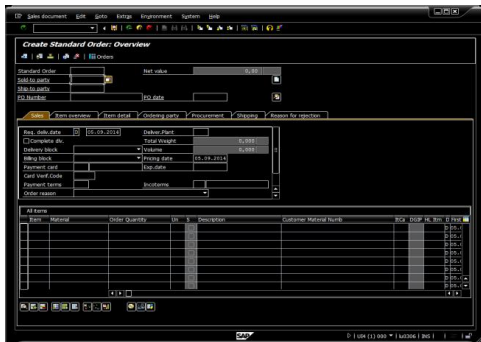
Sales document Edit Goto Extras Environment System Help

Create Standard Order: Overview

Orders

Standard Order
Net value
0.00
Sold-to party
Ship-to party
PO Number
PO date

Sales
Item overview
Item detail
Ordering party
Procurement
Shipping
Reason for rejection

Req. deliv.date
D
05.09.2014
Deliver.Plant
Complete dlv.
Total Weight
0.000
Delivery block
Volume
0.000
Billing block
Pricing date
05.09.2014
Payment card
Exp.date
Card Verif.Code
Payment terms
Incoterms
Order reason

All items

| Item | Material | Order Quantity | Un | S | Description | Customer Material Numb | ItCa | DGIP | HL Itm | D | First |
|---|---|---|---|---|---|---|---|---|---|---|---|
| | | | | | | | | | | D | 05.0 |
| | | | | | | | | | | D | 05.0 |
| | | | | | | | | | | D | 05.0 |
| | | | | | | | | | | D | 05.0 |
| | | | | | | | | | | D | 05.0 |
| | | | | | | | | | | D | 05.0 |
| | | | | | | | | | | D | 05.0 |
| | | | | | | | | | | D | 05.0 |
| | | | | | | | | | | D | 05.0 |
| | | | | | | | | | | D | 05.0 |

SAP

U06 (1) 000 | lud306 | INS